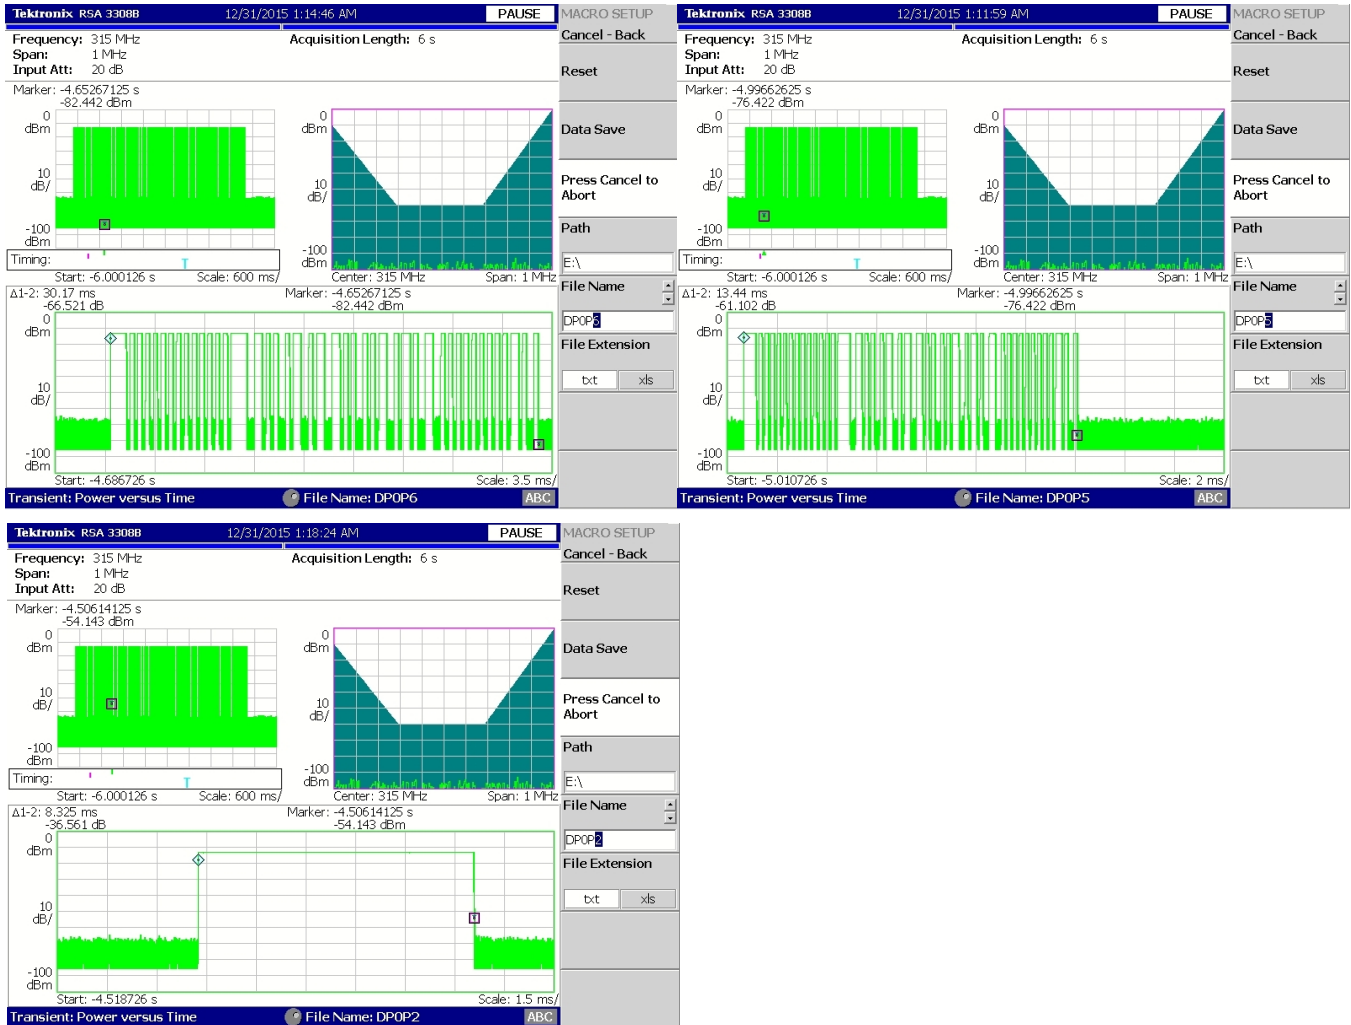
Tektronix RSA 3308B 12/31/2015 1:14:46 AM PAUSE
MACRO SETUP
Cancel - Back
Frequency: 315 MHz
Span: 1 MHz
Input Att: 20 dB
Acquisition Length: 6 s
Reset
Marker: -4.65267125 s
-82.442 dBm
0 dBm
10 dB/
-100 dBm
0 dBm
10 dB/
-100 dBm
Data Save
Press Cancel to Abort
Path
Timing:
Start: -6.000126 s Scale: 600 ms/
Center: 315 MHz Span: 1 MHz
E:\
Δ1-2: 30.17 ms
-66.521 dB
Marker: -4.65267125 s
-82.442 dBm
File Name
DPOP6
0 dBm
10 dB/
-100 dBm
File Extension
txt xls
Start: -4.686726 s Scale: 3.5 ms/
Transient: Power versus Time File Name: DPOP6 ABC

Tektronix RSA 3308B 12/31/2015 1:11:59 AM PAUSE
MACRO SETUP
Cancel - Back
Frequency: 315 MHz
Span: 1 MHz
Input Att: 20 dB
Acquisition Length: 6 s
Reset
Marker: -4.99662625 s
-76.422 dBm
0 dBm
10 dB/
-100 dBm
0 dBm
10 dB/
-100 dBm
Data Save
Press Cancel to Abort
Path
Timing:
Start: -6.000126 s Scale: 600 ms/
Center: 315 MHz Span: 1 MHz
E:\
Δ1-2: 13.44 ms
-61.102 dB
Marker: -4.99662625 s
-76.422 dBm
File Name
DPOP5
0 dBm
10 dB/
-100 dBm
File Extension
txt xls
Start: -5.010726 s Scale: 2 ms/
Transient: Power versus Time File Name: DPOP5 ABC

Tektronix RSA 3308B 12/31/2015 1:18:24 AM PAUSE
MACRO SETUP
Cancel - Back
Frequency: 315 MHz
Span: 1 MHz
Input Att: 20 dB
Acquisition Length: 6 s
Reset
Marker: -4.50614125 s
-54.143 dBm
0 dBm
10 dB/
-100 dBm
0 dBm
10 dB/
-100 dBm
Data Save
Press Cancel to Abort
Path
Timing:
Start: -6.000126 s Scale: 600 ms/
Center: 315 MHz Span: 1 MHz
E:\
Δ1-2: 8.325 ms
-36.561 dB
Marker: -4.50614125 s
-54.143 dBm
File Name
DPOP2
0 dBm
10 dB/
-100 dBm
File Extension
txt xls
Start: -4.518726 s Scale: 1.5 ms/
Transient: Power versus Time File Name: DPOP2 ABC